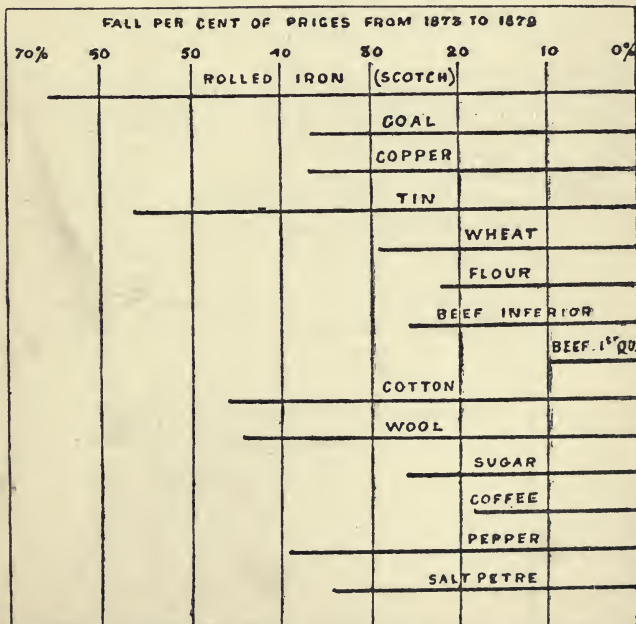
FALL PER CENT OF PRICES FROM 1873 TO 1879

70% 50 50 40 30 20 10 0%

ROLLED IRON (SCOTCH)

COAL

COPPER

TIN

WHEAT

FLOUR

BEEF INFERIOR

BEEF. 1ST QU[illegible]

COTTON

WOOL

SUGAR

COFFEE

PEPPER

SALT PETRE